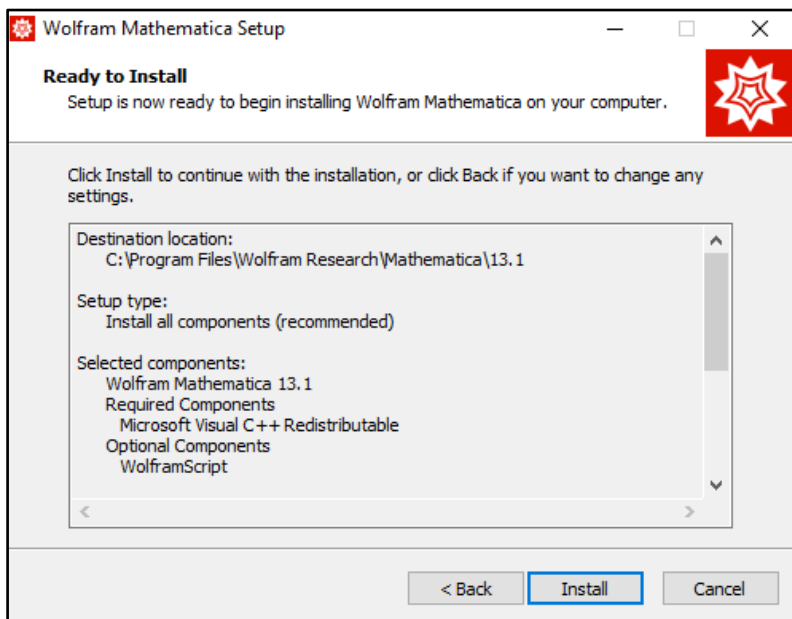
Wolfram Mathematica Setup

Ready to Install

Setup is now ready to begin installing Wolfram Mathematica on your computer.

Click Install to continue with the installation, or click Back if you want to change any settings.

Destination location:
C:\Program Files\Wolfram Research\Mathematica\13.1

Setup type:
Install all components (recommended)

Selected components:
Wolfram Mathematica 13.1
Required Components
Microsoft Visual C++ Redistributable
Optional Components
WolframScript

< Back
Install
Cancel